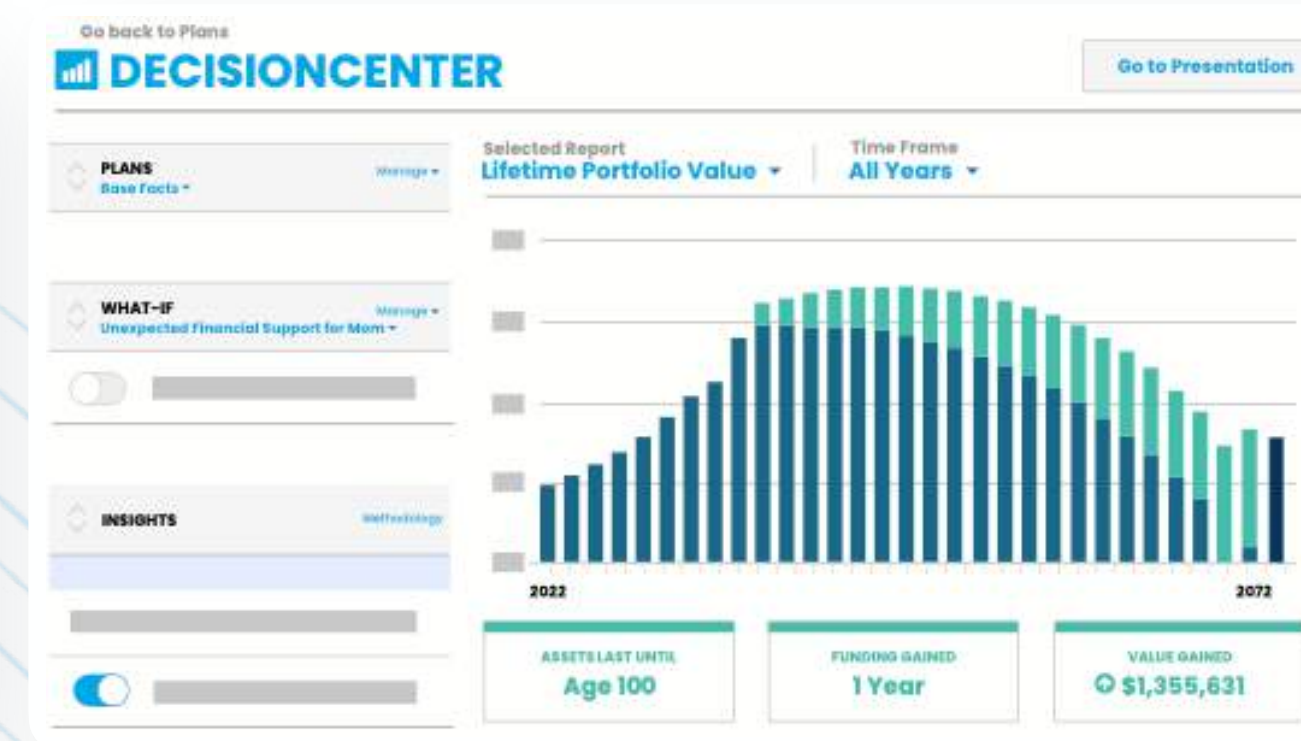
Go back to Plans
DECISIONCENTER

Go to Presentation

PLANS
Base Facts ▾
Manage ▾

WHAT-IF
Unexpected Financial Support for Mom ▾
Manage ▾

INSIGHTS
Methodology

Selected Report
Lifetime Portfolio Value ▾

Time Frame
All Years ▾

2022
2072

ASSETS LAST UNTIL
Age 100

FUNDING GAINED
1 Year

VALUE GAINED
$1,355,631